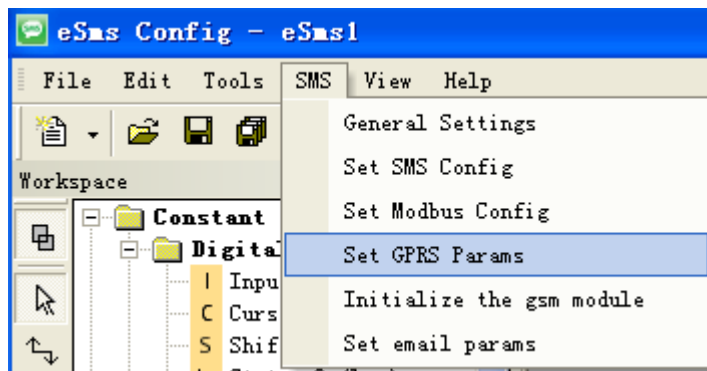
eSms Config - eSms1

File Edit Tools SMS View Help

General Settings
Set SMS Config
Set Modbus Config
Set GPRS Params
Initialize the gsm module
Set email params

Workspace

Constant
Digita
I Inpu
C Curs
S Shif